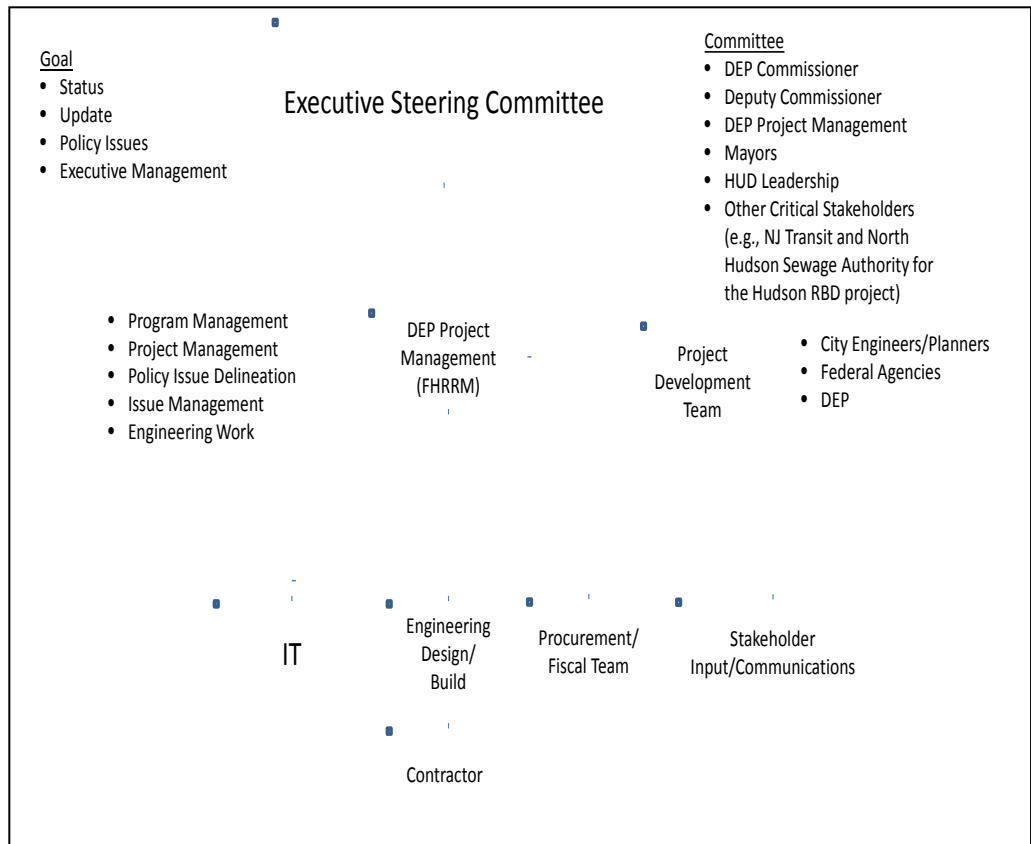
Goal
- Status
- Update
- Policy Issues
- Executive Management

Executive Steering Committee

Committee
- DEP Commissioner
- Deputy Commissioner
- DEP Project Management
- Mayors
- HUD Leadership
- Other Critical Stakeholders (e.g., NJ Transit and North Hudson Sewage Authority for the Hudson RBD project)

- Program Management
- Project Management
- Policy Issue Delineation
- Issue Management
- Engineering Work

DEP Project Management (FHRRM)

Project Development Team

- City Engineers/Planners
- Federal Agencies
- DEP

IT

Engineering Design/ Build

Procurement/ Fiscal Team

Stakeholder Input/Communications

Contractor